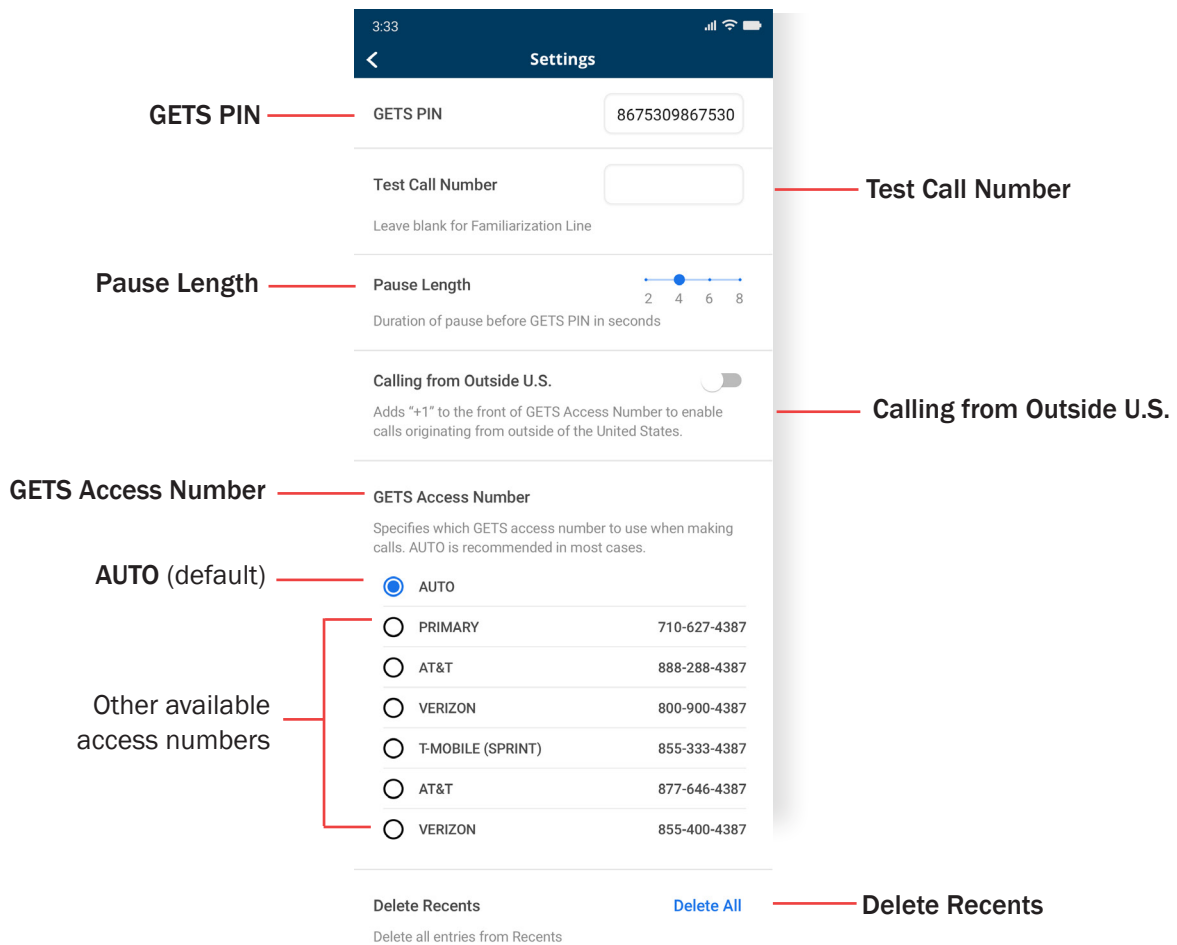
3:33

Settings

GETS PIN

GETS PIN 8675309867530

Test Call Number

Test Call Number

Leave blank for Familiarization Line

Pause Length

Pause Length

2 4 6 8

Duration of pause before GETS PIN in seconds

Calling from Outside U.S.

Calling from Outside U.S.

Adds "+1" to the front of GETS Access Number to enable calls originating from outside of the United States.

GETS Access Number

GETS Access Number

Specifies which GETS access number to use when making calls. AUTO is recommended in most cases.

AUTO (default)

AUTO

Other available access numbers

PRIMARY 710-627-4387

AT&T 888-288-4387

VERIZON 800-900-4387

T-MOBILE (SPRINT) 855-333-4387

AT&T 877-646-4387

VERIZON 855-400-4387

Delete Recents

Delete All

Delete Recents

Delete all entries from Recents